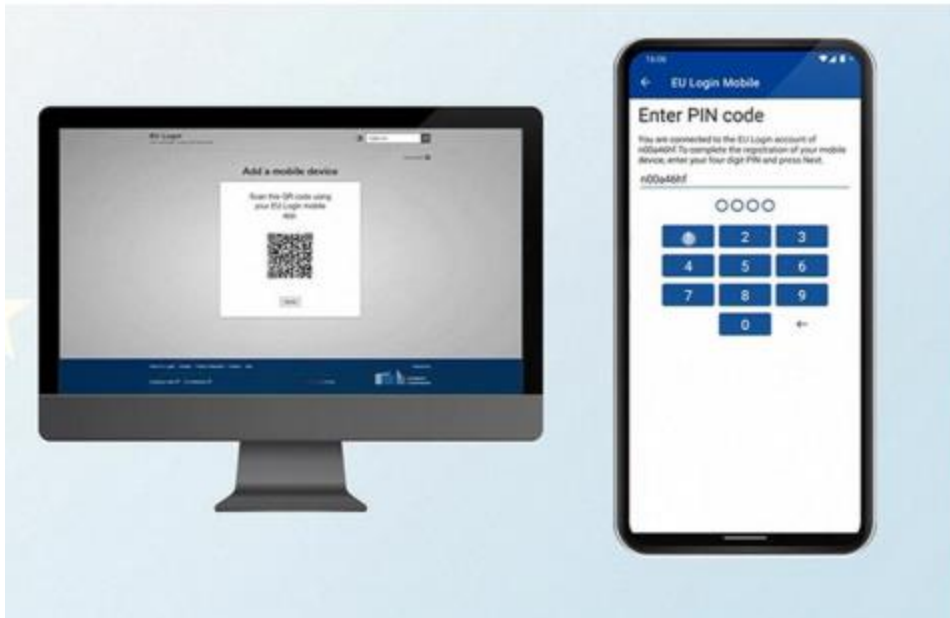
EU Login

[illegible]

Add a mobile device

Scan the QR code using your EU Login mobile app

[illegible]

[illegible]

16:06

EU Login Mobile

Enter PIN code

You are connected to the EU Login account of n00a46hf. To complete the registration of your mobile device, enter your four digit PIN and press Next.

n00a46hf

2 3
4 5 6
7 8 9
0